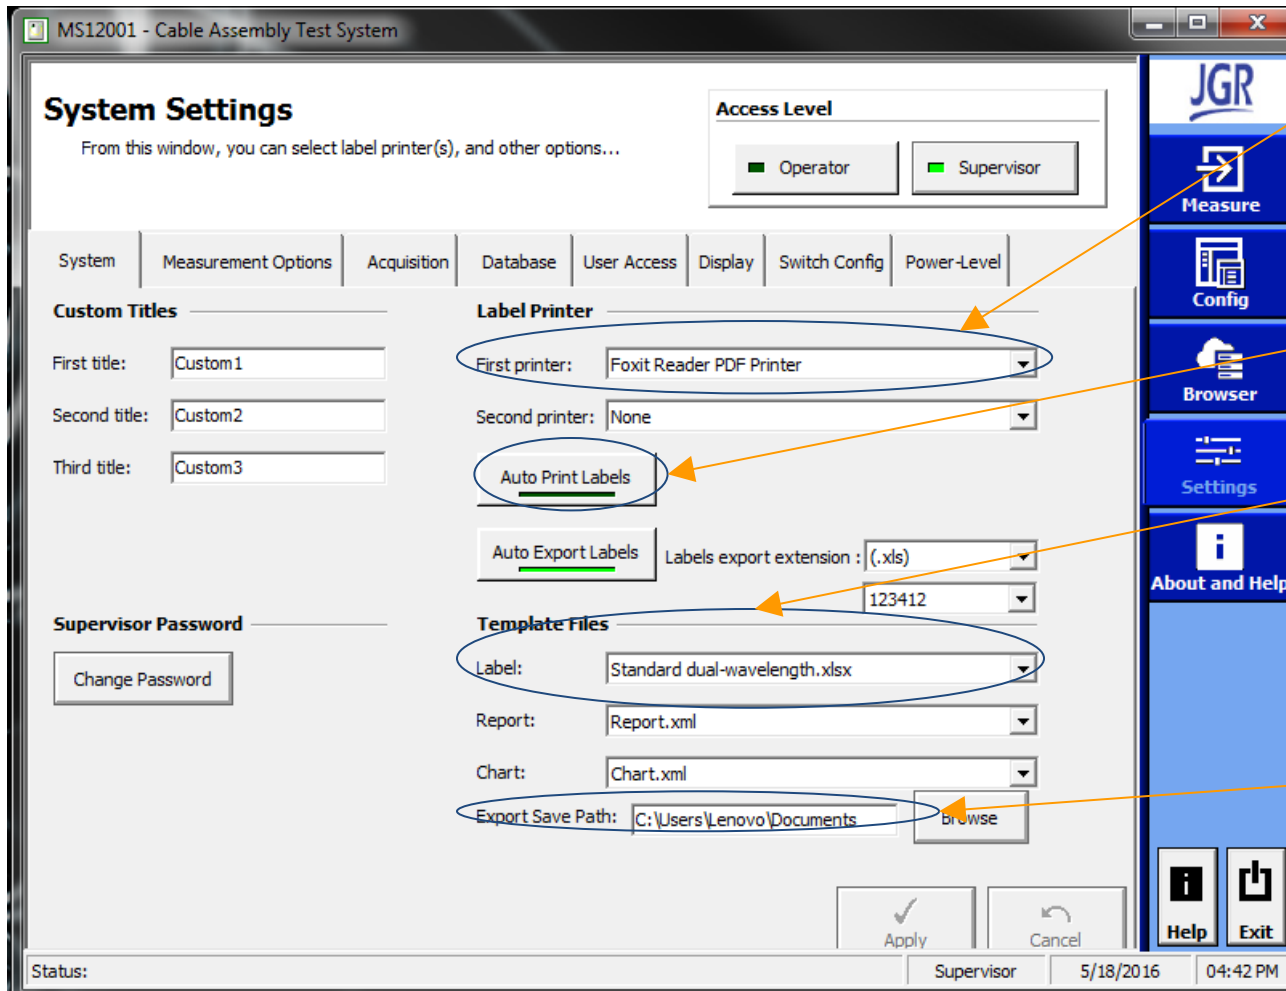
MS12001 - Cable Assembly Test System

System Settings
From this window, you can select label printer(s), and other options...

Access Level
Operator
Supervisor

JGR
Measure
Config
Browser
Settings
About and Help

System
Measurement Options
Acquisition
Database
User Access
Display
Switch Config
Power-Level

Custom Titles
First title: Custom1
Second title: Custom2
Third title: Custom3

Label Printer
First printer: Foxit Reader PDF Printer
Second printer: None
Auto Print Labels
Auto Export Labels
Labels export extension : (.xls)
123412

Supervisor Password
Change Password

Template Files
Label: Standard dual-wavelength.xlsx
Report: Report.xml
Chart: Chart.xml
Export Save Path: C:\Users\Lenovo\Documents
Browse

Apply
Cancel

Help
Exit

Status:
Supervisor
5/18/2016
04:42 PM